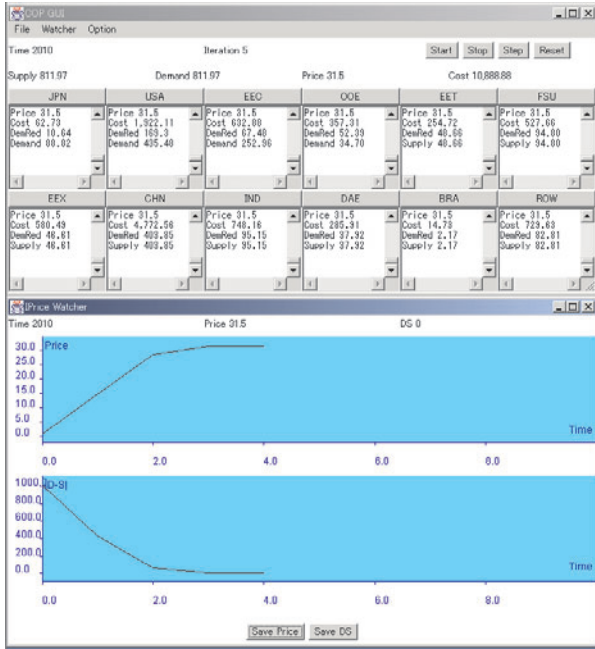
COP GUI

File Watcher Option

Time 2010

Iteration 5

Start Stop Step Reset

Supply 811.97 Demand 811.97 Price 31.5 Cost 10,888.88

| JPN | USA | EEC | OOE | EET | FSU |
|---|---|---|---|---|---|
| Price 31.5 Cost 62.73 DemRed 10.64 Demand 80.02 | Price 31.5 Cost 1,922.11 DemRed 169.3 Demand 435.48 | Price 31.5 Cost 692.80 DemRed 67.48 Demand 252.96 | Price 31.5 Cost 357.31 DemRed 52.39 Demand 34.70 | Price 31.5 Cost 254.72 DemRed 40.66 Supply 40.66 | Price 31.5 Cost 527.66 DemRed 94.80 Supply 94.80 |

| EEX | CHN | IND | DAE | BRA | ROW |
|---|---|---|---|---|---|
| Price 31.5 Cost 580.49 DemRed 48.81 Supply 48.81 | Price 31.5 Cost 4,772.56 DemRed 409.85 Supply 409.85 | Price 31.5 Cost 748.16 DemRed 95.15 Supply 95.15 | Price 31.5 Cost 285.91 DemRed 37.92 Supply 37.92 | Price 31.5 Cost 14.73 DemRed 2.17 Supply 2.17 | Price 31.5 Cost 723.63 DemRed 82.81 Supply 82.81 |

Price Watcher

Time 2010 Price 31.5 DS 0

Price

30.0 25.0 20.0 15.0 10.0 5.0 0.0

Time

0.0 2.0 4.0 6.0 8.0

|D-S|

1000.0 800.0 600.0 400.0 200.0 0.0

Time

0.0 2.0 4.0 6.0 8.0

Save Price Save DS